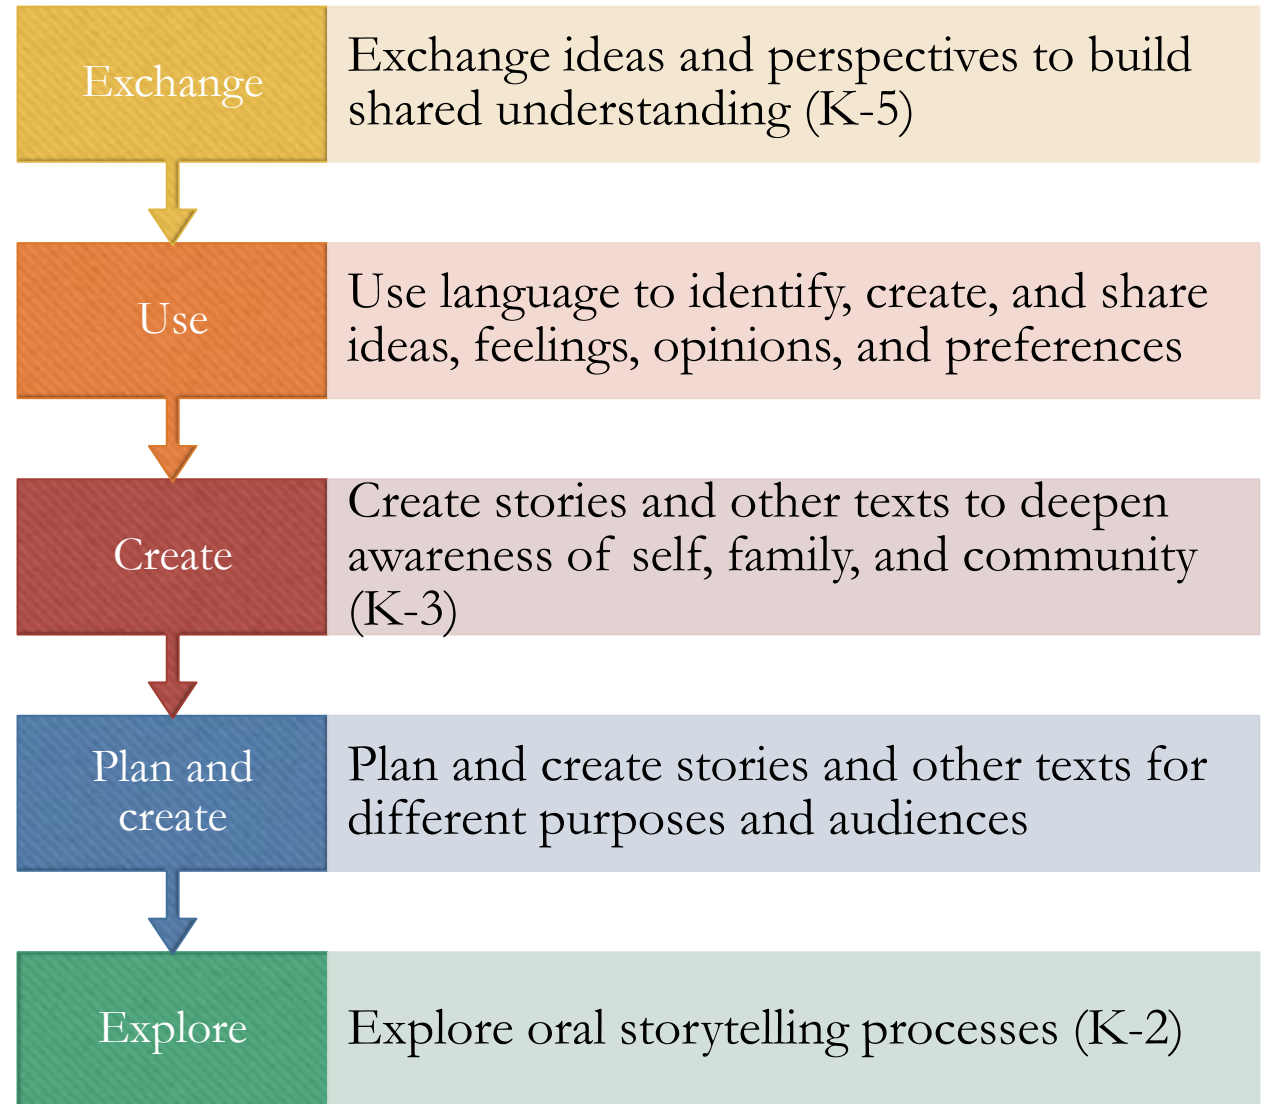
Exchange

Exchange ideas and perspectives to build shared understanding (K-5)

Use

Use language to identify, create, and share ideas, feelings, opinions, and preferences

Create

Create stories and other texts to deepen awareness of self, family, and community (K-3)

Plan and create

Plan and create stories and other texts for different purposes and audiences

Explore

Explore oral storytelling processes (K-2)